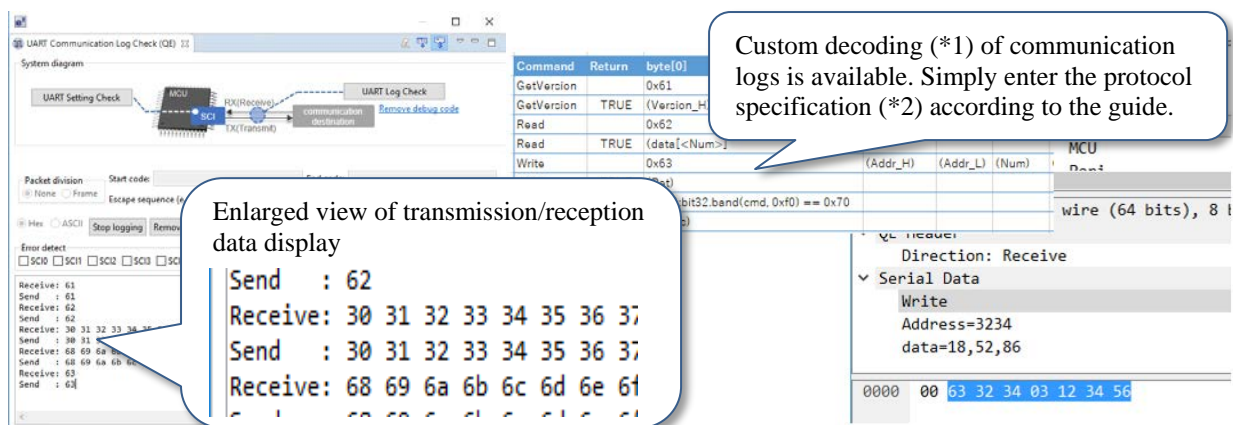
UART Communication Log Check (QE)

System diagram

UART Setting Check

MCU

SCI

RX(Receive)

TX(Transmit)

communication destination

UART Log Check

Remove debug code

Packet division

None Frame

Start code:

Escape sequence (e

Hex ASCII Stop logging Remov

Error detect

SCI0 SCI1 SCI2 SCI3 SCI

Receive: 61
Send : 61
Receive: 62
Send : 62
Receive: 30 31 32 33 34
Send : 30 31
Receive: 68 69 6a
Send : 68 69 6a 6b
Receive: 63
Send : 63

Enlarged view of transmission/reception data display

Send : 62
Receive: 30 31 32 33 34 35 36 37
Send : 30 31 32 33 34 35 36 37
Receive: 68 69 6a 6b 6c 6d 6e 6f

Custom decoding (*1) of communication logs is available. Simply enter the protocol specification (*2) according to the guide.

| Command | Return | byte[0] |
|---|---|---|
| GetVersion | | 0x61 |
| GetVersion | TRUE | (Version_H) |
| Read | | 0x62 |
| Read | TRUE | (data[<Num>] |
| Write | | 0x63 |

(Addr_H) (Addr_L) (Num)

bit32.band(cmd, 0xf0) == 0x70

MCU

wire (64 bits), 8 b

Direction: Receive
Serial Data
Write
Address=3234
data=18,52,86

0000 00 63 32 34 03 12 34 56